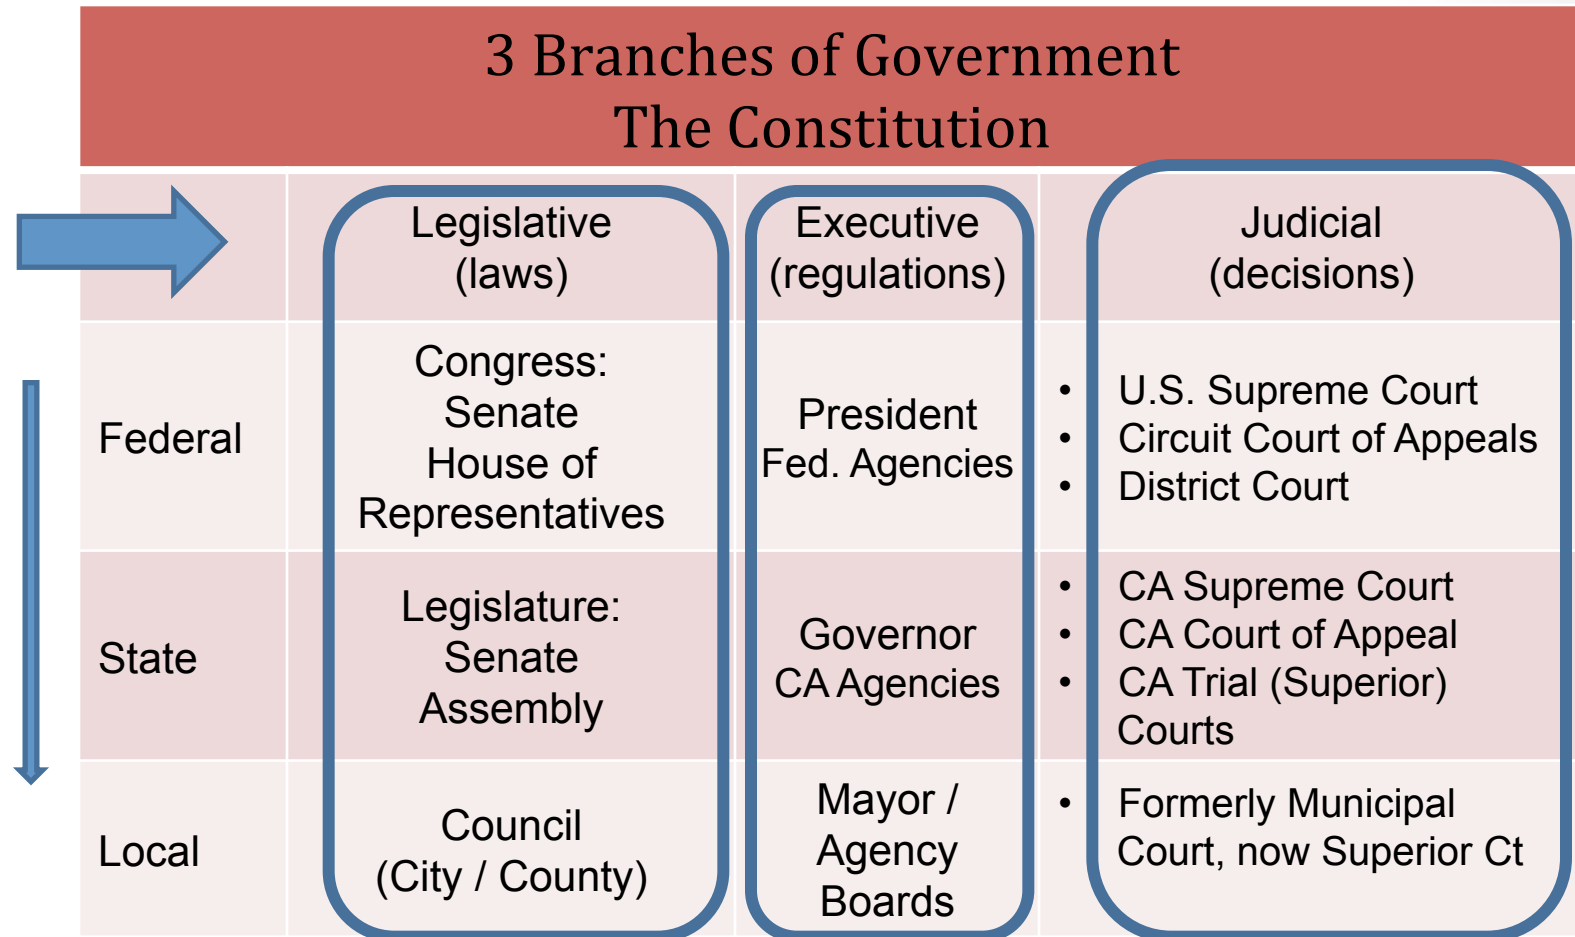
3 Branches of Government
The Constitution

| | Legislative (laws) | Executive (regulations) | Judicial (decisions) |
|---|---|---|---|
| Federal | Congress: Senate House of Representatives | President Fed. Agencies | • U.S. Supreme Court • Circuit Court of Appeals • District Court |
| State | Legislature: Senate Assembly | Governor CA Agencies | • CA Supreme Court • CA Court of Appeal • CA Trial (Superior) Courts |
| Local | Council (City / County) | Mayor / Agency Boards | • Formerly Municipal Court, now Superior Ct |